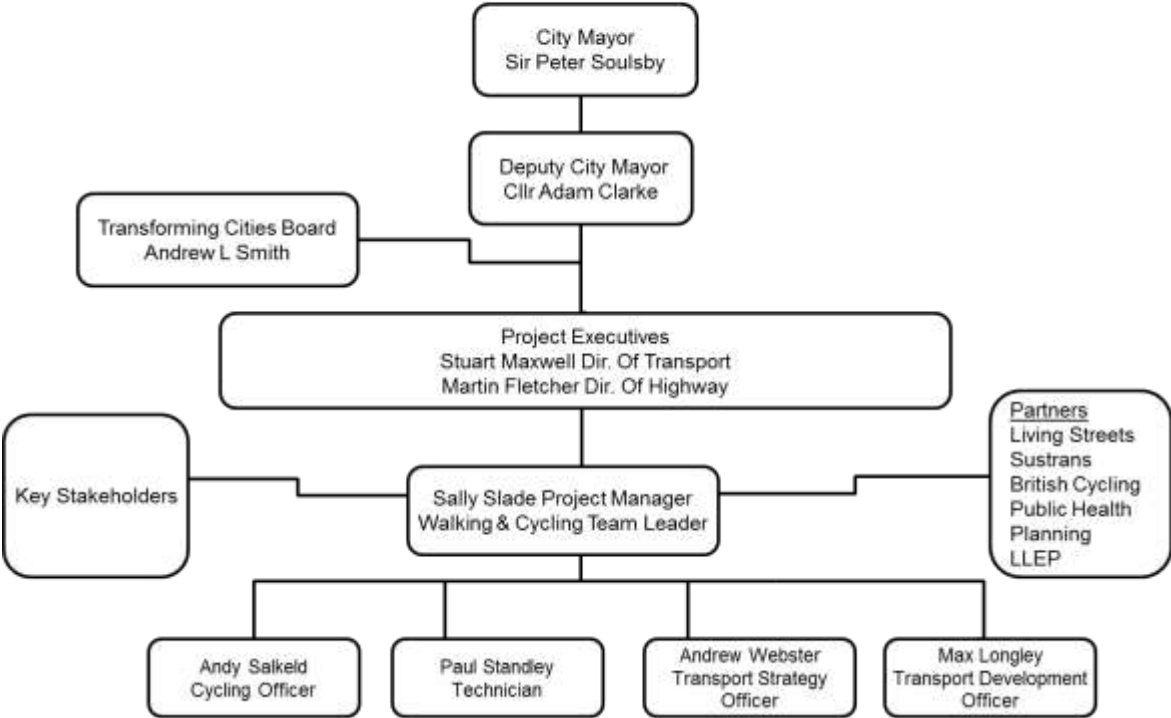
City Mayor
Sir Peter Soulsby

Deputy City Mayor
Cllr Adam Clarke

Transforming Cities Board
Andrew L Smith

Project Executives
Stuart Maxwell Dir. Of Transport
Martin Fletcher Dir. Of Highway

Key Stakeholders

Sally Slade Project Manager
Walking & Cycling Team Leader

Partners
Living Streets
Sustrans
British Cycling
Public Health
Planning
LLEP

Andy Salkeld
Cycling Officer

Paul Standley
Technician

Andrew Webster
Transport Strategy
Officer

Max Longley
Transport Development
Officer